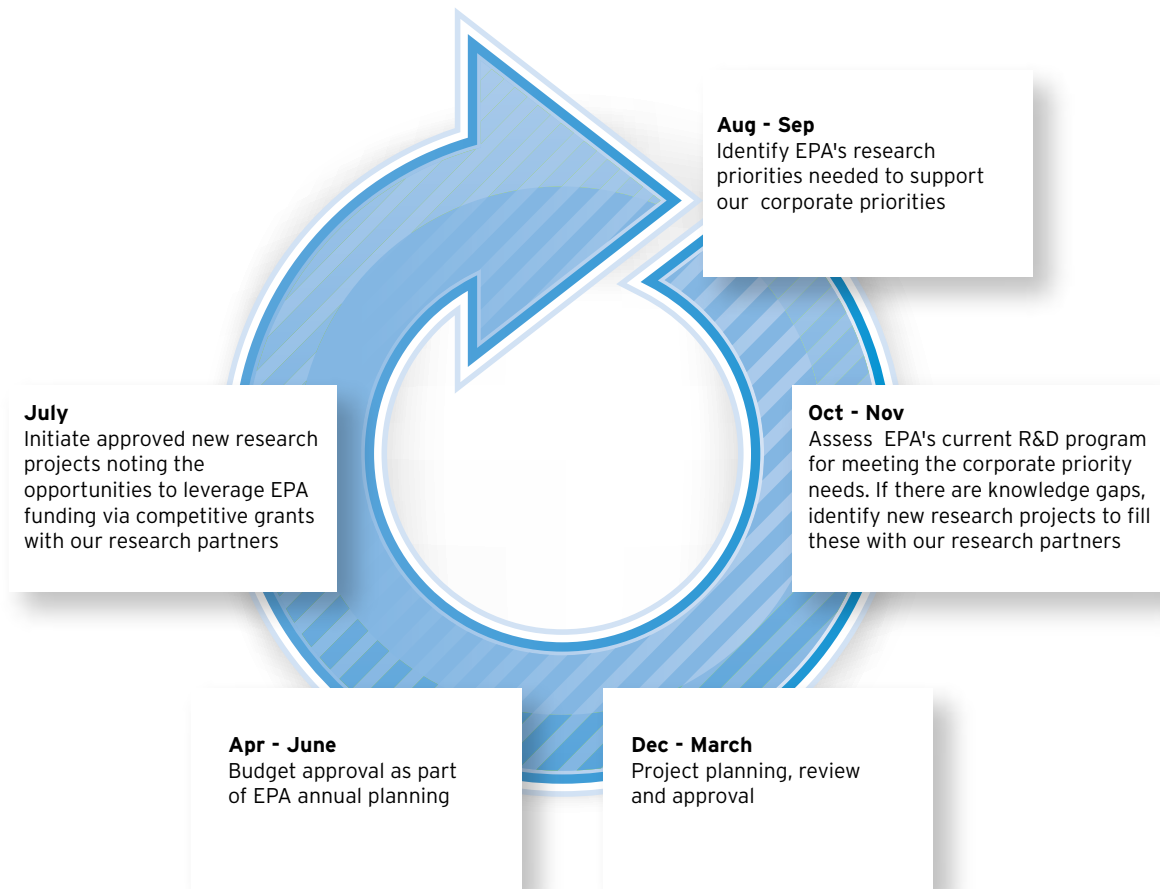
**Aug - Sep**
Identify EPA's research priorities needed to support our corporate priorities

**Oct - Nov**
Assess EPA's current R&D program for meeting the corporate priority needs. If there are knowledge gaps, identify new research projects to fill these with our research partners

**Dec - March**
Project planning, review and approval

**Apr - June**
Budget approval as part of EPA annual planning

**July**
Initiate approved new research projects noting the opportunities to leverage EPA funding via competitive grants with our research partners